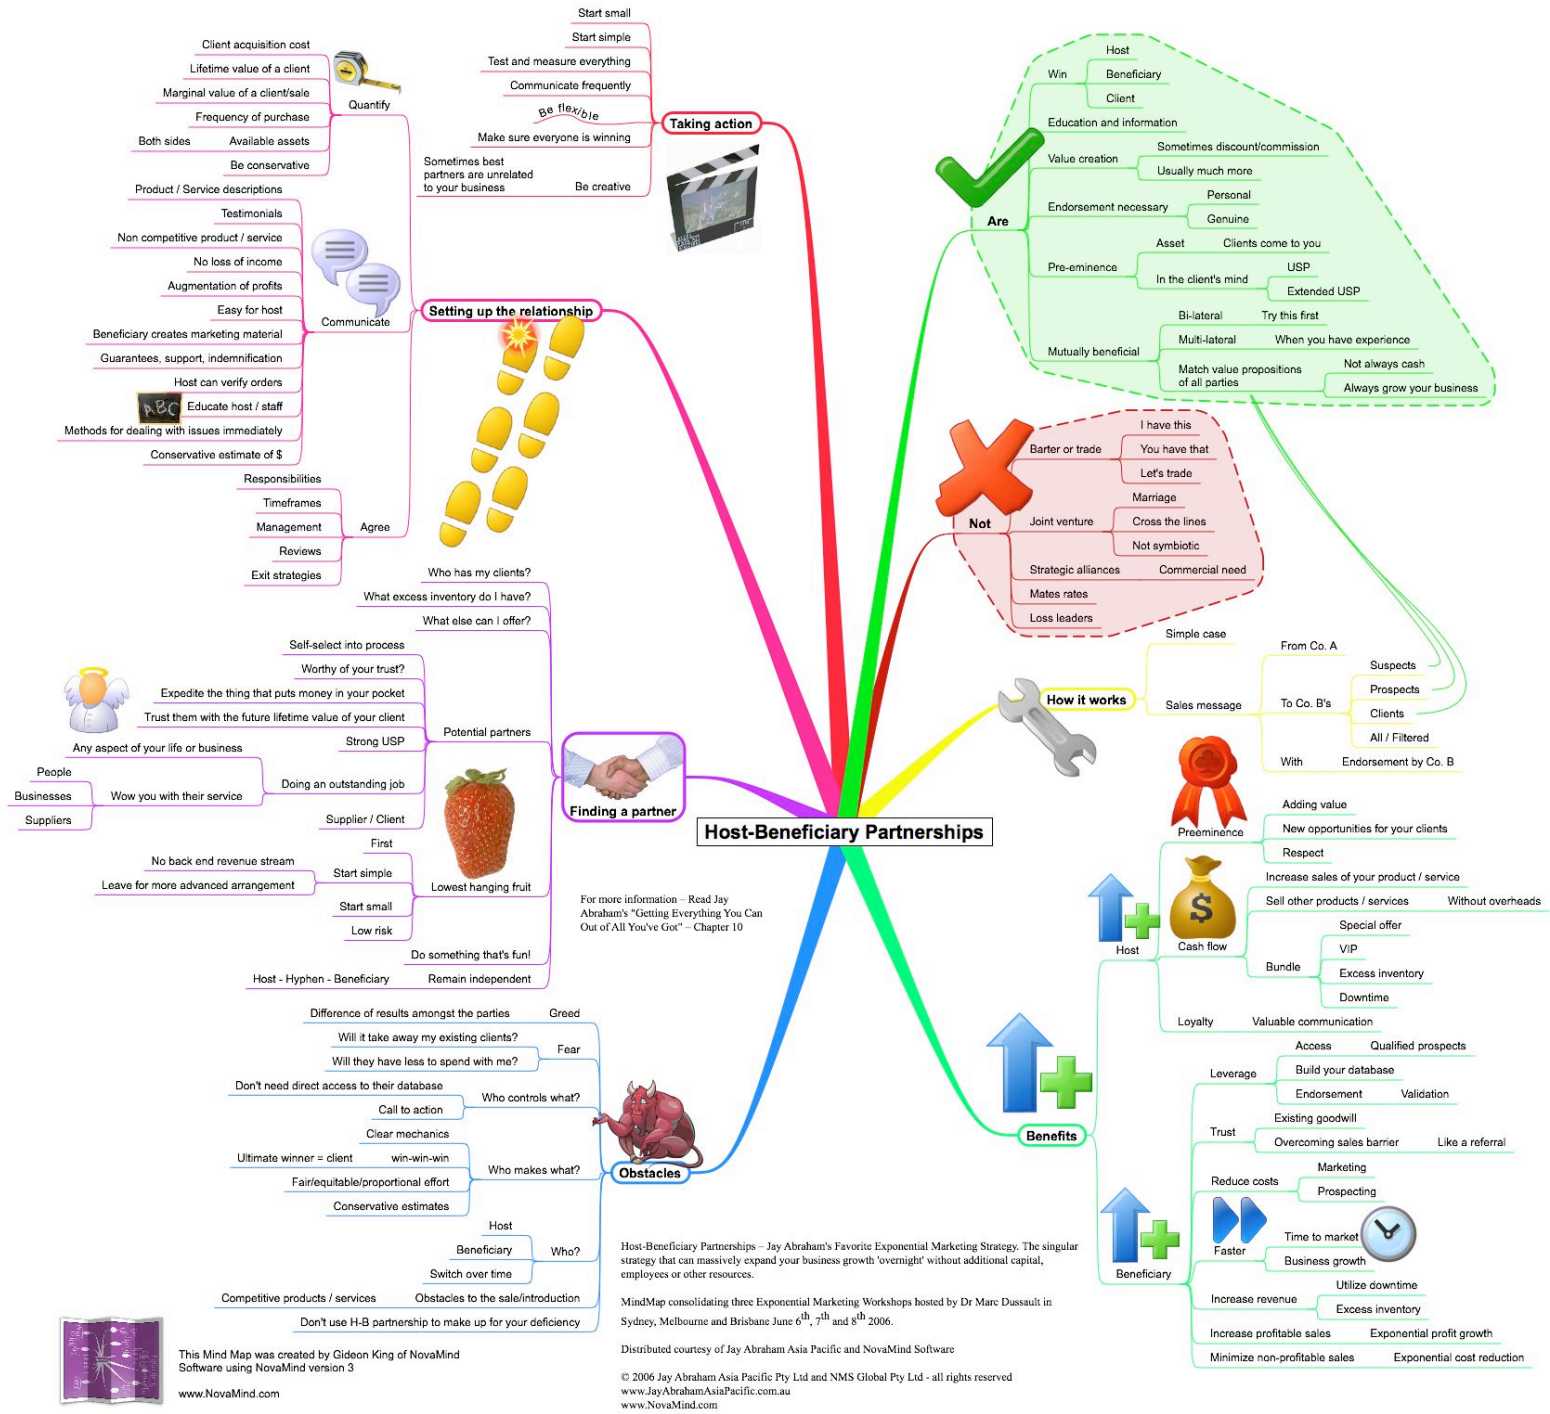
Host-Beneficiary Partnerships

Taking action
Start small
Start simple
Test and measure everything
Communicate frequently
Be flexible
Make sure everyone is winning
Sometimes best partners are unrelated to your business
Be creative

Setting up the relationship
Quantify
Client acquisition cost
Lifetime value of a client
Marginal value of a client/sale
Frequency of purchase
Both sides
Available assets
Be conservative
Communicate
Product / Service descriptions
Testimonials
Non competitive product / service
No loss of income
Augmentation of profits
Easy for host
Beneficiary creates marketing material
Guarantees, support, indemnification
Host can verify orders
Educate host / staff
Methods for dealing with issues immediately
Conservative estimate of $
Agree
Responsibilities
Timeframes
Management
Reviews
Exit strategies

Finding a partner
Who has my clients?
What excess inventory do I have?
What else can I offer?
Potential partners
Self-select into process
Worthy of your trust?
Expedite the thing that puts money in your pocket
Trust them with the future lifetime value of your client
Strong USP
Doing an outstanding job
Any aspect of your life or business
Wow you with their service
People
Businesses
Suppliers
Supplier / Client
Lowest hanging fruit
First
Start simple
No back end revenue stream
Leave for more advanced arrangement
Start small
Low risk
Do something that's fun!
Remain independent
Host - Hyphen - Beneficiary

Obstacles
Greed
Difference of results amongst the parties
Fear
Will it take away my existing clients?
Will they have less to spend with me?
Who controls what?
Don't need direct access to their database
Call to action
Who makes what?
Clear mechanics
win-win-win
Ultimate winner = client
Fair/equitable/proportional effort
Conservative estimates
Who?
Host
Beneficiary
Switch over time
Obstacles to the sale/introduction
Competitive products / services
Don't use H-B partnership to make up for your deficiency

Are
Win
Host
Beneficiary
Client
Education and information
Value creation
Sometimes discount/commission
Usually much more
Endorsement necessary
Personal
Genuine
Pre-eminence
Asset
Clients come to you
In the client's mind
USP
Extended USP
Mutually beneficial
Bi-lateral
Try this first
Multi-lateral
When you have experience
Match value propositions of all parties
Not always cash
Always grow your business

Not
Barter or trade
I have this
You have that
Let's trade
Joint venture
Marriage
Cross the lines
Not symbiotic
Strategic alliances
Commercial need
Mates rates
Loss leaders

How it works
Simple case
Sales message
From Co. A
To Co. B's
Suspects
Prospects
Clients
All / Filtered
With
Endorsement by Co. B

Benefits
Host
Preeminence
Adding value
New opportunities for your clients
Respect
Cash flow
Increase sales of your product / service
Sell other products / services
Without overheads
Bundle
Special offer
VIP
Excess inventory
Downtime
Loyalty
Valuable communication
Beneficiary
Leverage
Access
Qualified prospects
Build your database
Endorsement
Validation
Trust
Existing goodwill
Overcoming sales barrier
Like a referral
Reduce costs
Marketing
Prospecting
Faster
Time to market
Business growth
Increase revenue
Utilize downtime
Excess inventory
Increase profitable sales
Exponential profit growth
Minimize non-profitable sales
Exponential cost reduction

For more information – Read Jay Abraham's "Getting Everything You Can Out of All You've Got" – Chapter 10

Host-Beneficiary Partnerships – Jay Abraham's Favorite Exponential Marketing Strategy. The singular strategy that can massively expand your business growth 'overnight' without additional capital, employees or other resources.

MindMap consolidating three Exponential Marketing Workshops hosted by Dr Marc Dussault in Sydney, Melbourne and Brisbane June $6^{th}$, $7^{th}$ and $8^{th}$ 2006.

Distributed courtesy of Jay Abraham Asia Pacific and NovaMind Software

© 2006 Jay Abraham Asia Pacific Pty Ltd and NMS Global Pty Ltd - all rights reserved
www.JayAbrahamAsiaPacific.com.au
www.NovaMind.com

This Mind Map was created by Gideon King of NovaMind Software using NovaMind version 3

www.NovaMind.com